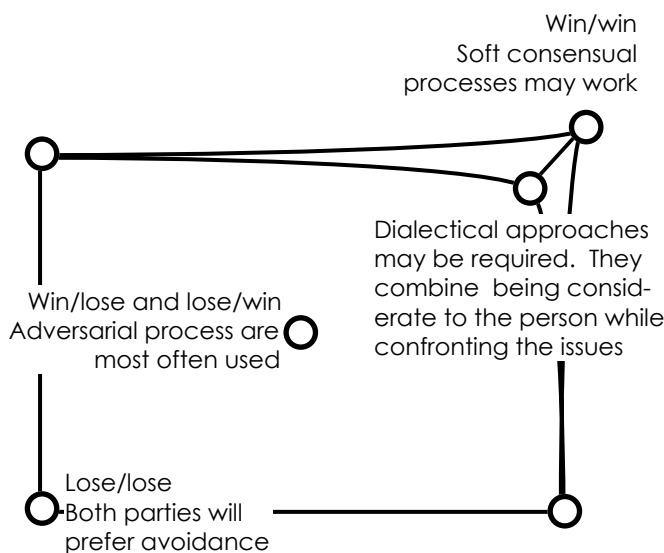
Win/win
Soft consensual processes may work

Dialectical approaches may be required. They combine being considerate to the person while confronting the issues

Win/lose and lose/win
Adversarial process are most often used

Lose/lose
Both parties will prefer avoidance